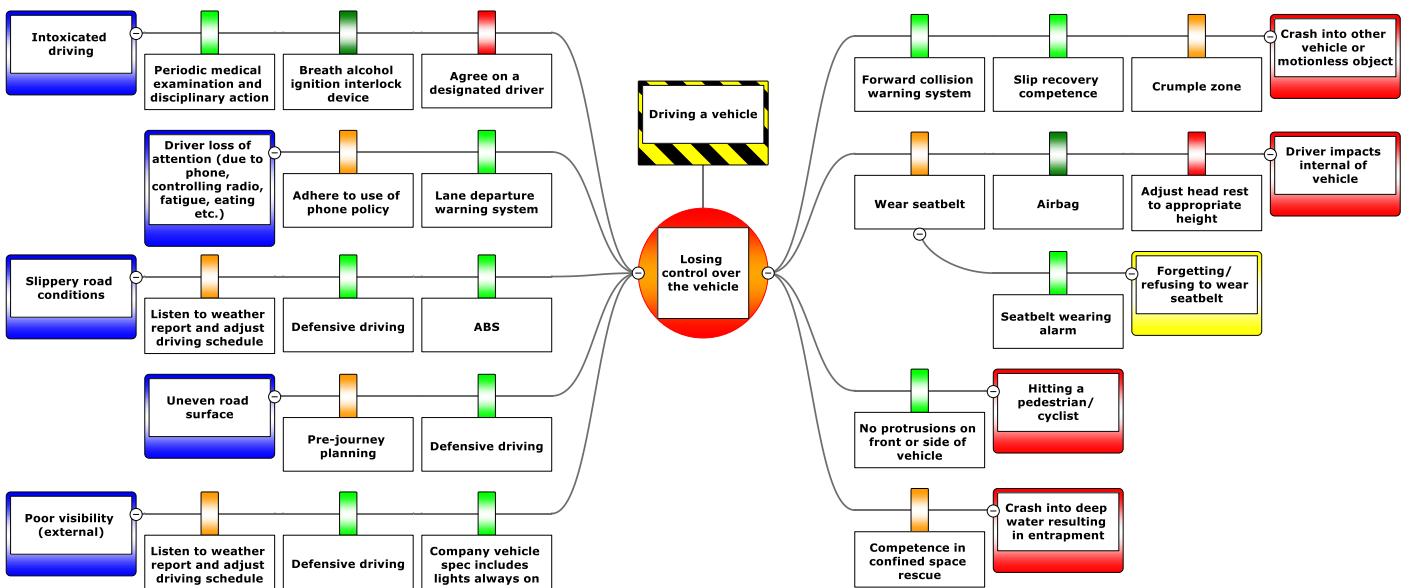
Intoxicated driving

Periodic medical examination and disciplinary action

Breath alcohol ignition interlock device

Agree on a designated driver

Driver loss of attention (due to phone, controlling radio, fatigue, eating etc.)

Adhere to use of phone policy

Lane departure warning system

Slippery road conditions

Listen to weather report and adjust driving schedule

Defensive driving

ABS

Uneven road surface

Pre-journey planning

Defensive driving

Poor visibility (external)

Listen to weather report and adjust driving schedule

Defensive driving

Company vehicle spec includes lights always on

Driving a vehicle

Losing control over the vehicle

Forward collision warning system

Slip recovery competence

Crumple zone

Crash into other vehicle or motionless object

Wear seatbelt

Airbag

Adjust head rest to appropriate height

Driver impacts internal of vehicle

Seatbelt wearing alarm

Forgetting/ refusing to wear seatbelt

No protrusions on front or side of vehicle

Hitting a pedestrian/ cyclist

Competence in confined space rescue

Crash into deep water resulting in entrapment